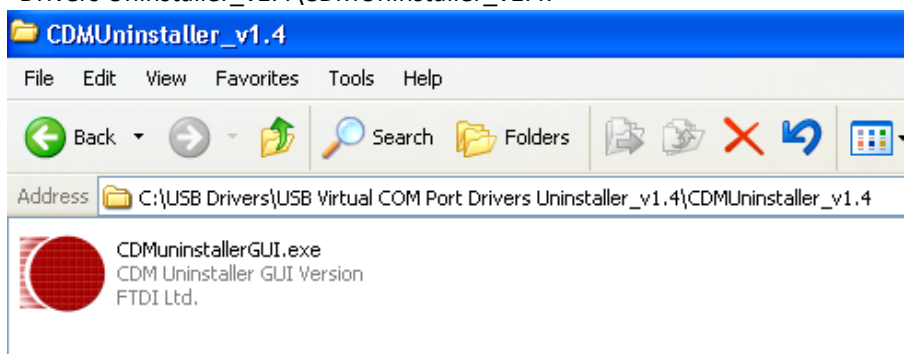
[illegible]

CDMUninstaller_v1.4

File Edit View Favorites Tools Help

Back Search Folders

Address C:\USB Drivers\USB Virtual COM Port Drivers Uninstaller_v1.4\CDMUninstaller_v1.4

CDMuninstallerGUI.exe
CDM Uninstaller GUI Version
FTDI Ltd.